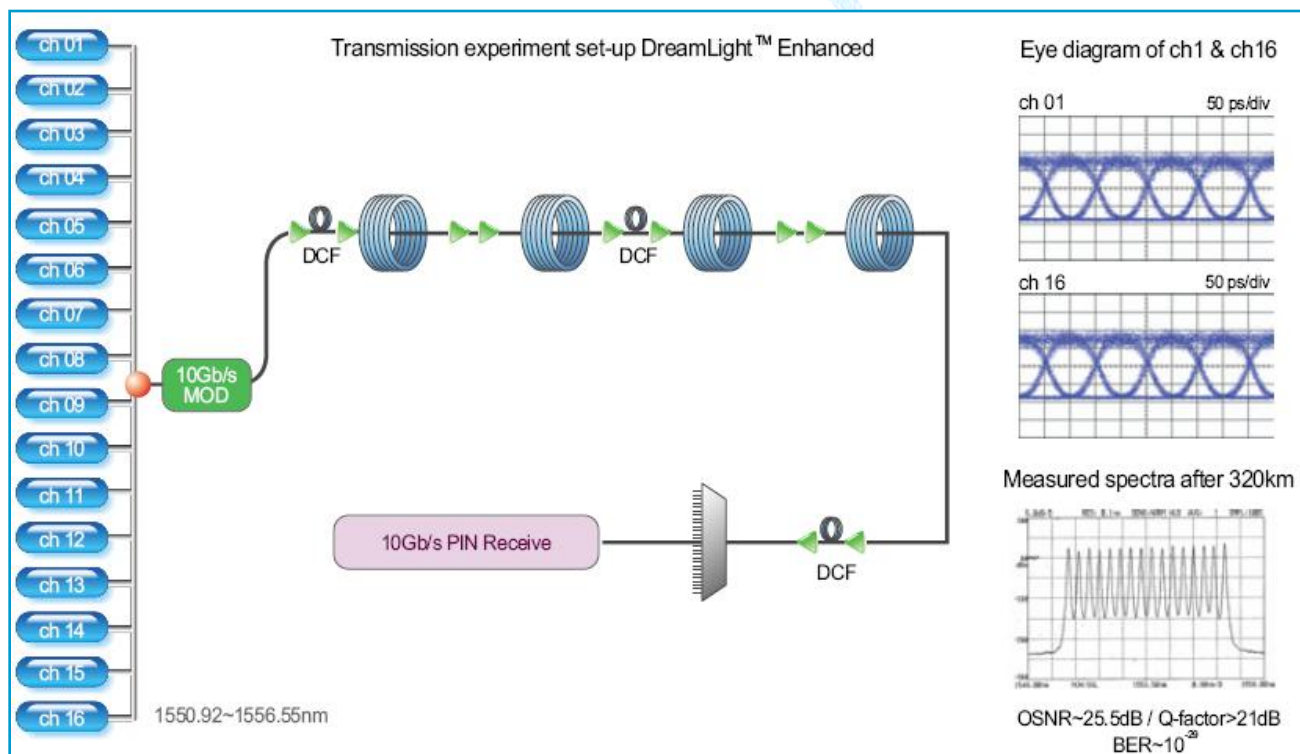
ch 01
ch 02
ch 03
ch 04
ch 05
ch 06
ch 07
ch 08
ch 09
ch 10
ch 11
ch 12
ch 13
ch 14
ch 15
ch 16

1550.92~1556.55nm

Transmission experiment set-up DreamLight™ Enhanced

10Gb/s MOD

DCF

DCF

10Gb/s PIN Receive

DCF

Eye diagram of ch1 & ch16

ch 01

50 ps/div

ch 16

50 ps/div

Measured spectra after 320km

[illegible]

OSNR~25.5dB / Q-factor>21dB
BER~$10^{-29}$